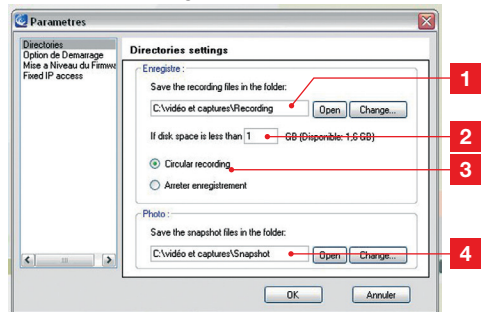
Parametres

Directories
Option de Demarrage
Mise a Niveau du Firmwa
Fixed IP access

Directories settings

Enregistre :
Save the recording files in the folder:
C:\vidéo et captures\Recording
Open
Change...

If disk space is less than 1 GB (Disponible: 1,6 GB)

Circular recording
Arreter enregistrement

Photo :
Save the snapshot files in the folder:
C:\vidéo et captures\Snapshot
Open
Change...

OK
Annuler

1
2
3
4